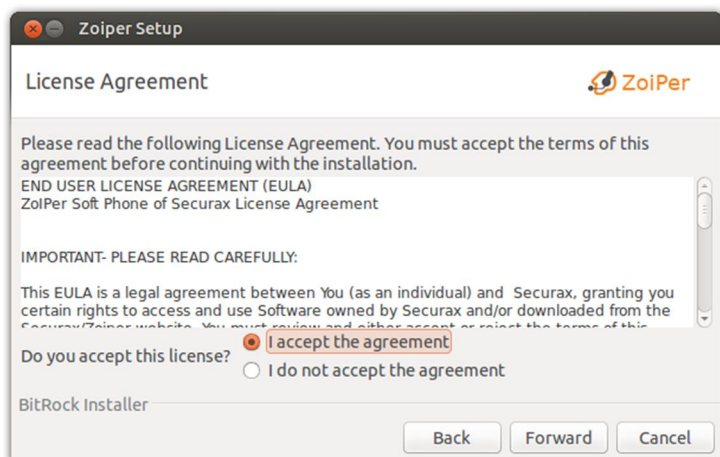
Zoiper Setup

License Agreement

ZoiPer

Please read the following License Agreement. You must accept the terms of this agreement before continuing with the installation.

END USER LICENSE AGREEMENT (EULA)
ZoIPer Soft Phone of Securax License Agreement

IMPORTANT- PLEASE READ CAREFULLY:

This EULA is a legal agreement between You (as an individual) and Securax, granting you certain rights to access and use Software owned by Securax and/or downloaded from the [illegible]

Do you accept this license?
I accept the agreement
I do not accept the agreement

BitRock Installer

Back
Forward
Cancel